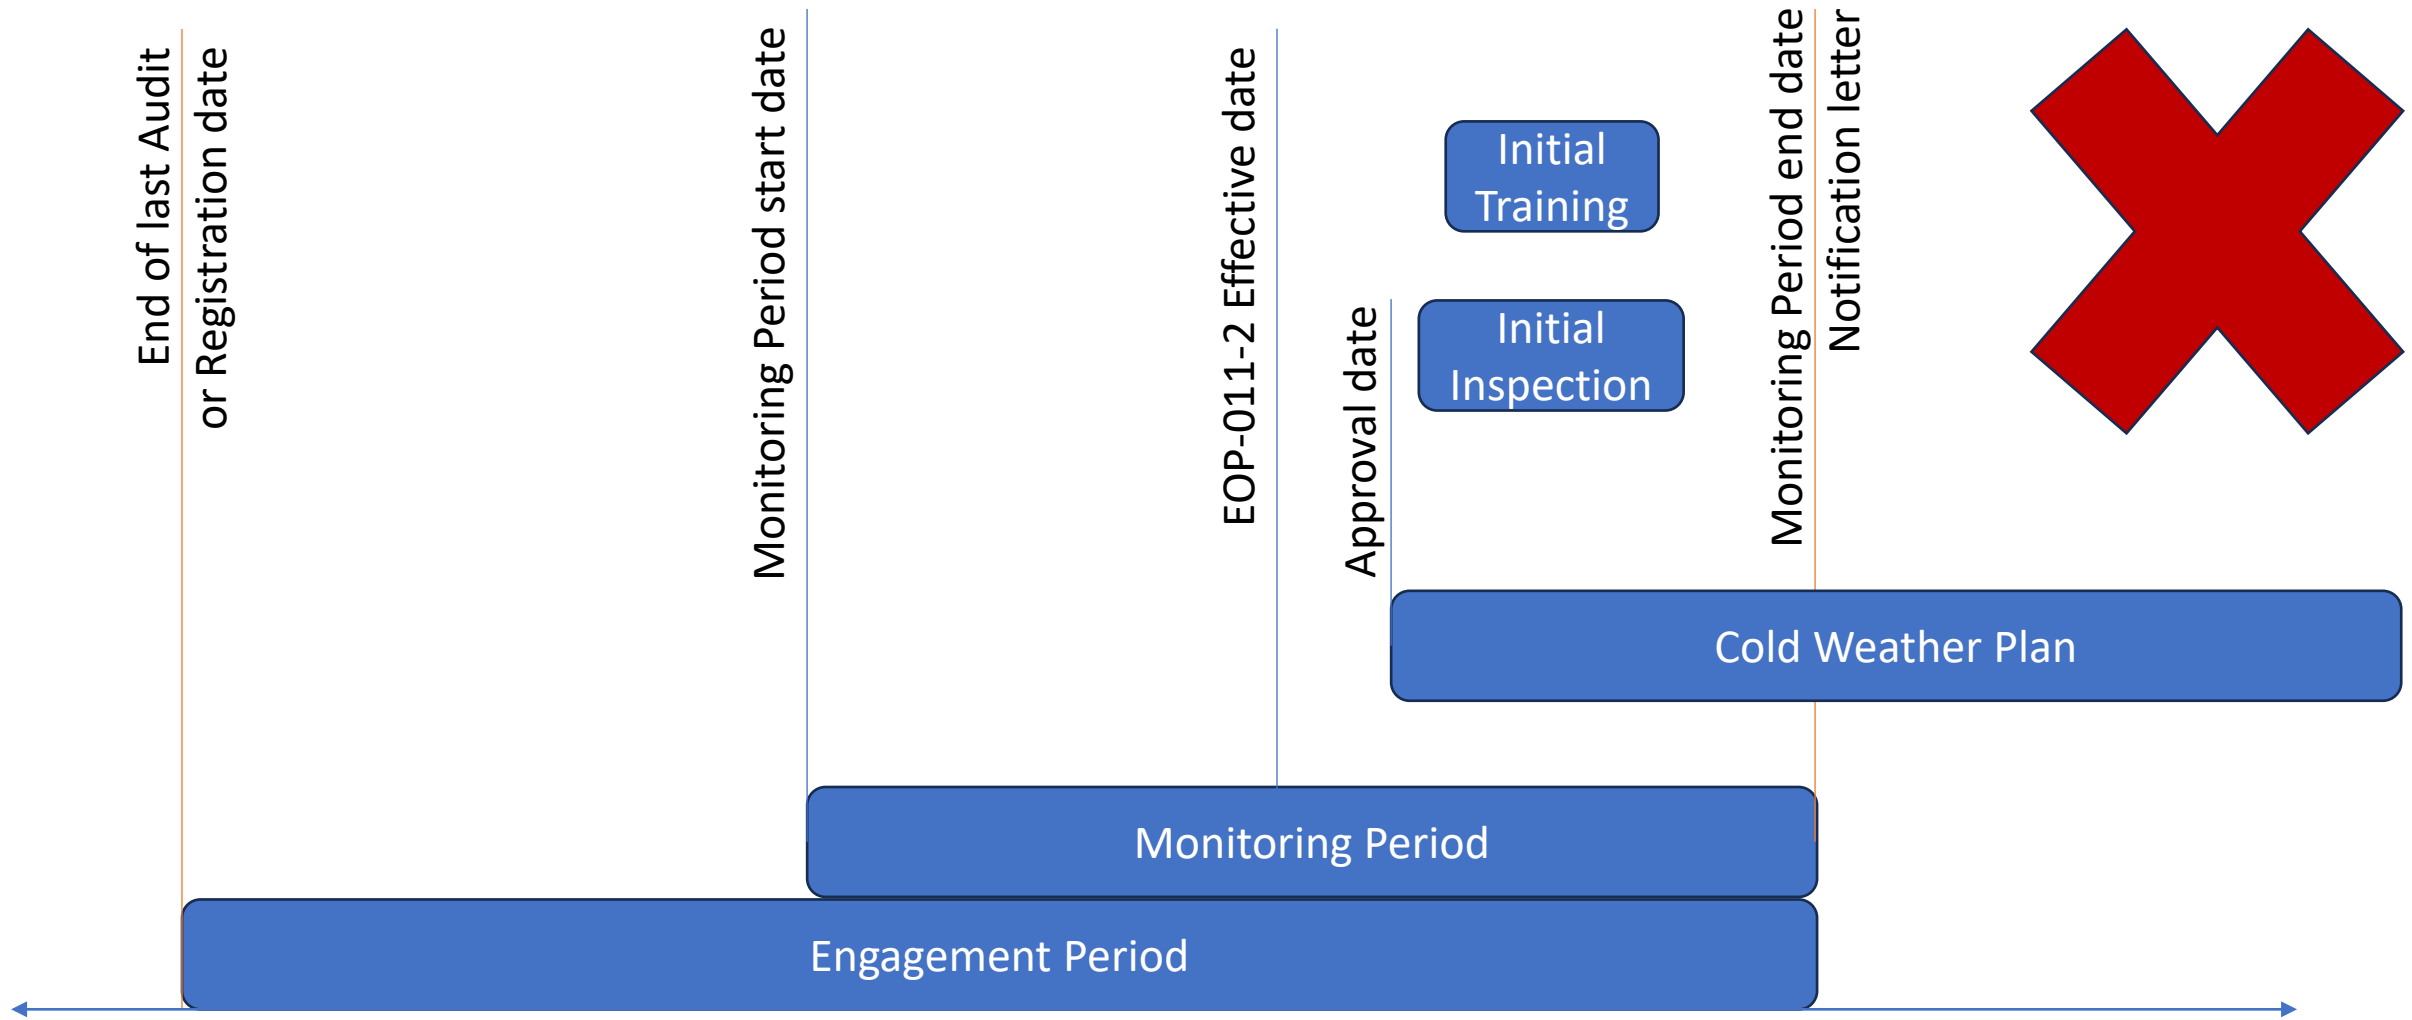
End of last Audit or Registration date

Monitoring Period start date

EOP-011-2 Effective date

Approval date

Initial Training

Initial Inspection

Monitoring Period end date Notification letter

Cold Weather Plan

Monitoring Period

Engagement Period